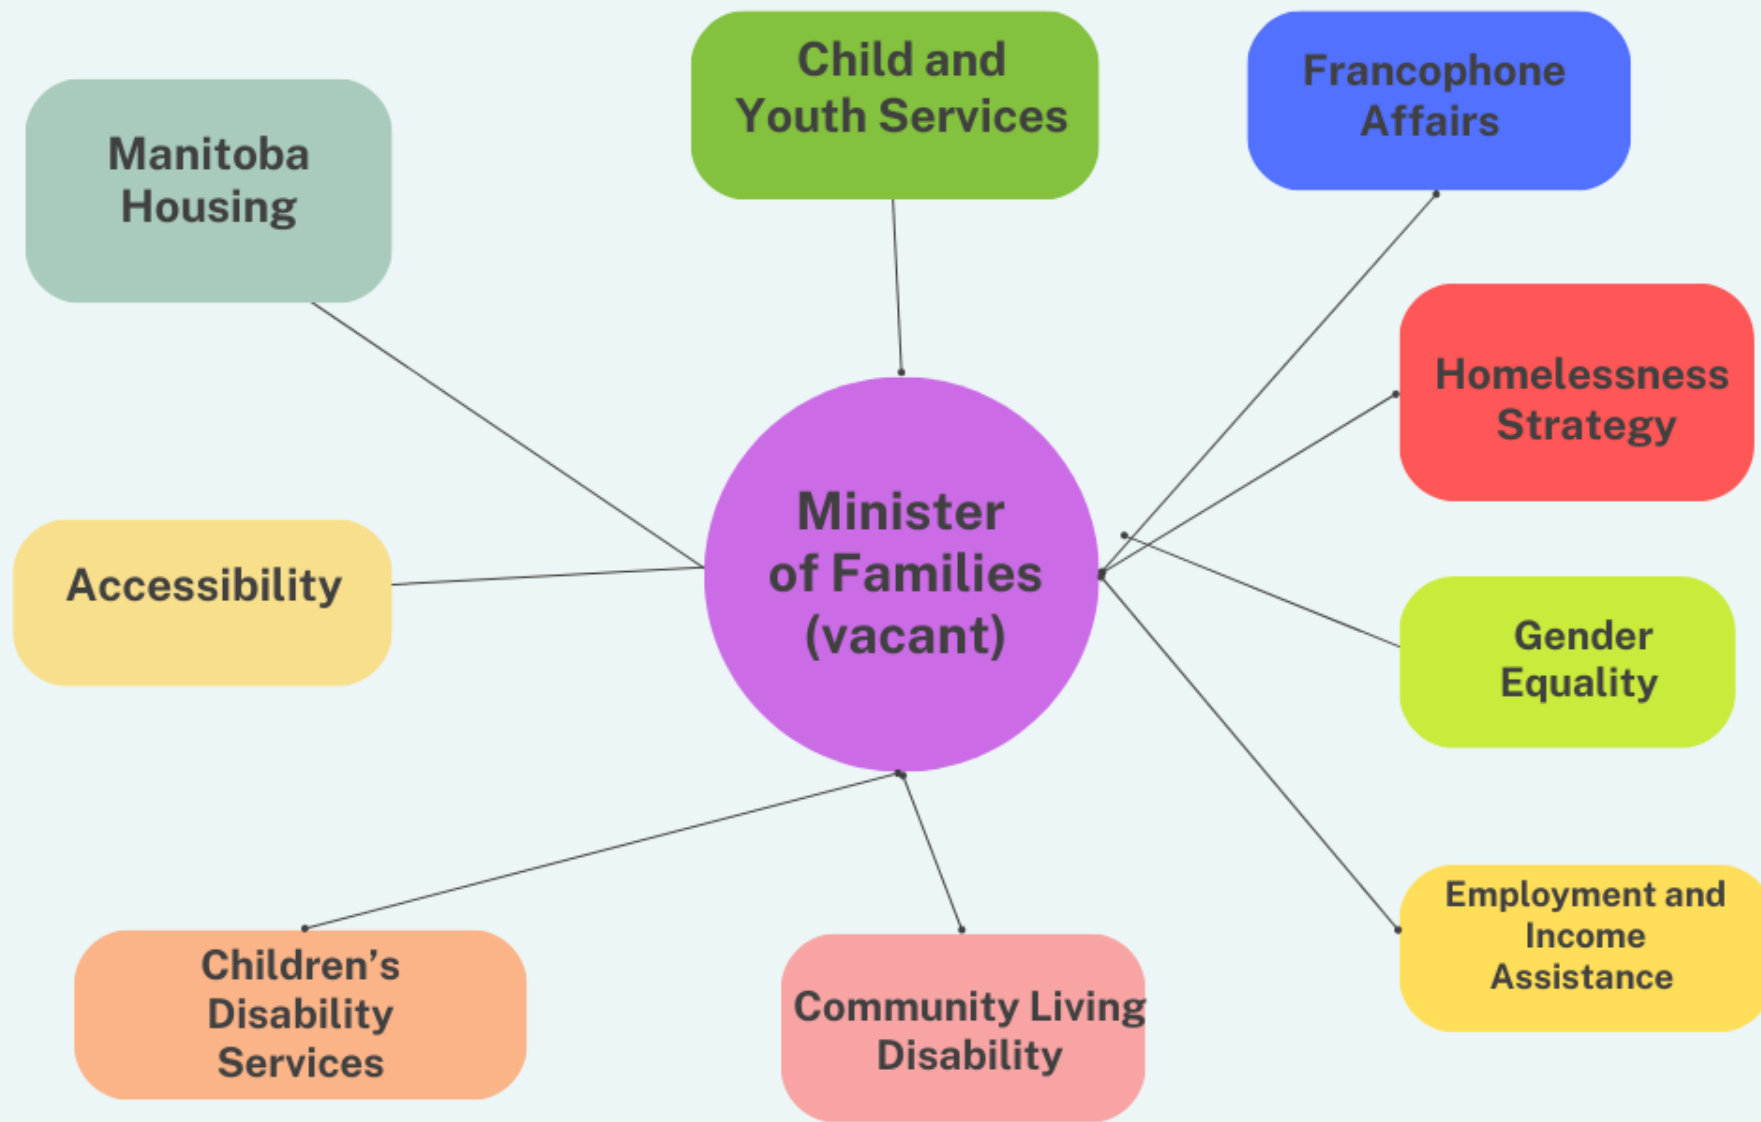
Minister of Families (vacant)

Manitoba Housing

Child and Youth Services

Francophone Affairs

Homelessness Strategy

Accessibility

Gender Equality

Employment and Income Assistance

Children's Disability Services

Community Living Disability